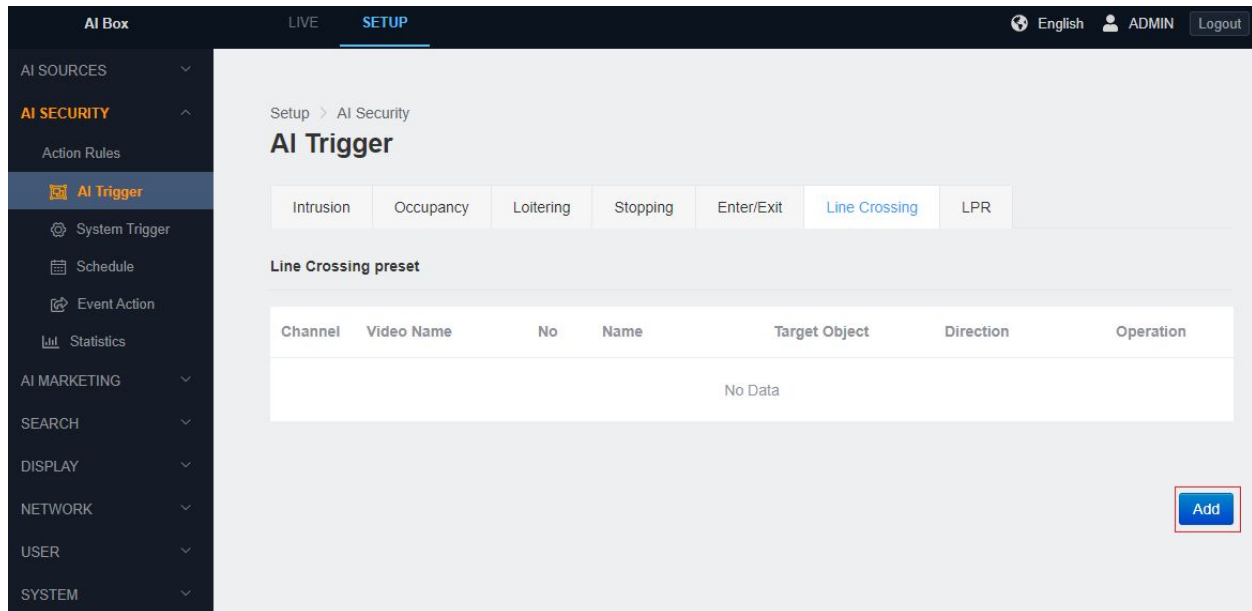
AI Box

LIVE SETUP

English ADMIN Logout

AI SOURCES

AI SECURITY

Action Rules

AI Trigger

System Trigger

Schedule

Event Action

Statistics

AI MARKETING

SEARCH

DISPLAY

NETWORK

USER

SYSTEM

Setup > AI Security

AI Trigger

Intrusion | Occupancy | Loitering | Stopping | Enter/Exit | Line Crossing | LPR

Line Crossing preset

| Channel | Video Name | No | Name | Target Object | Direction | Operation |
|---|---|---|---|---|---|---|
| No Data | | | | | | |

Add